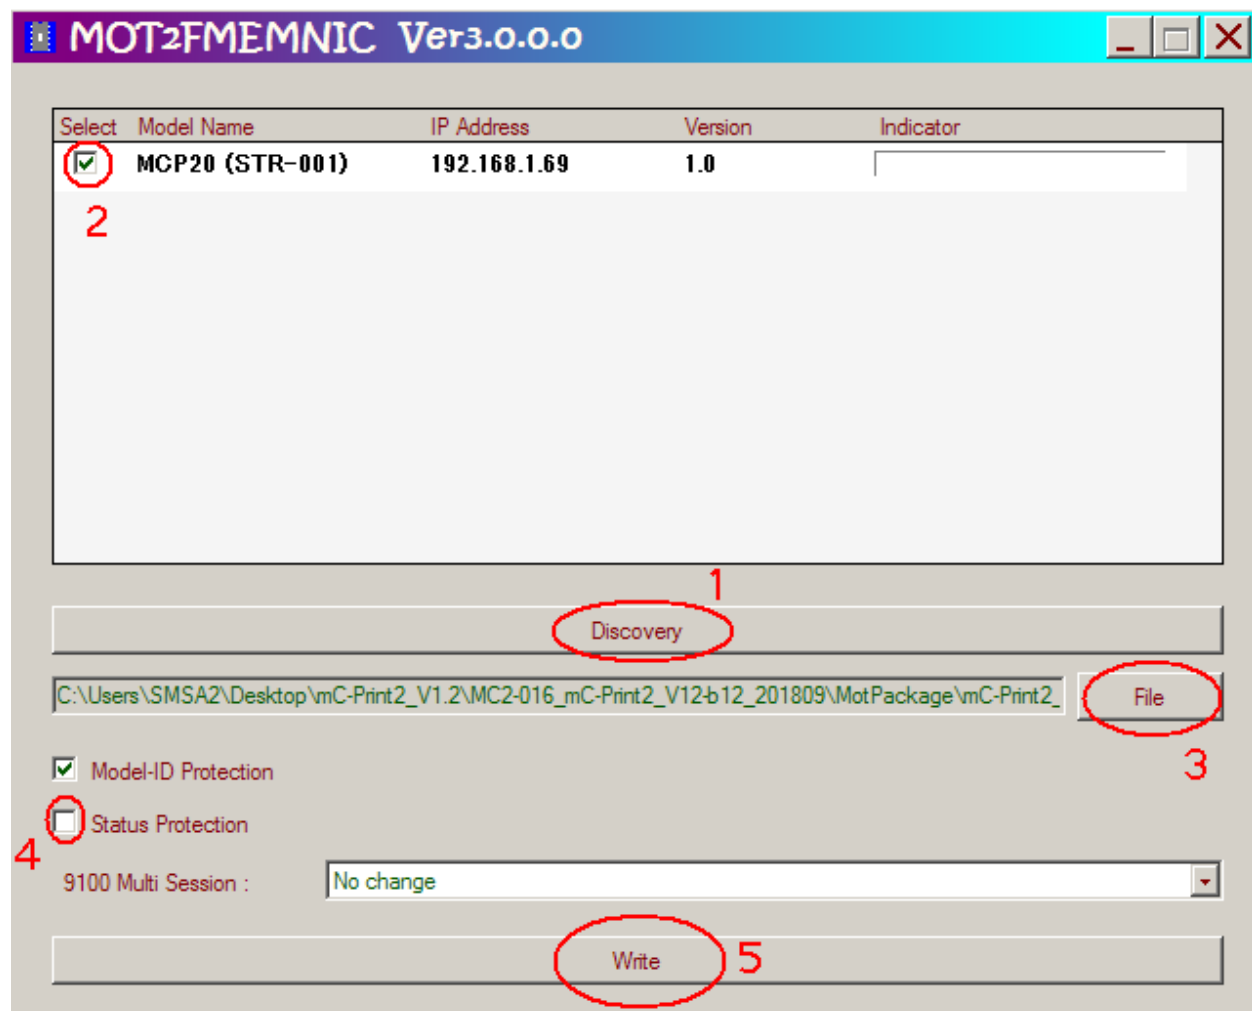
MOT2FMEMNIC Ver3.0.0.0

| Select | Model Name | IP Address | Version | Indicator |
|---|---|---|---|---|
| ☑ | MCP20 (STR-001) | 192.168.1.69 | 1.0 | |

2

1

Discovery

C:\Users\SMSA2\Desktop\mC-Print2_V1.2\MC2-016_mC-Print2_V12-b12_201809\MotPackage\mC-Print2_

File

3

Model-ID Protection

Status Protection

4

9100 Multi Session :

No change

Write

5